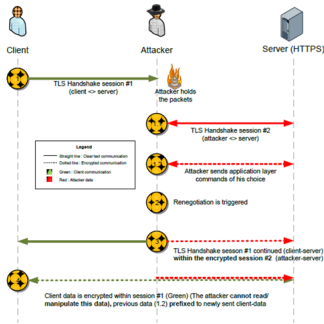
Client

Attacker

Server (HTTPS)

TLS Handshake session #1 (client <> server)

Attacker holds the packets

TLS Handshake session #2 (attacker <> server)

Legend

Straight line : Clear-text communication

Dotted line : Encrypted communication

Green : Client communication

Red : Attacker data

Attacker sends application layer commands of his choice

Renegotiation is triggered

TLS Handshake session #1 continued (client-server) within the encrypted session #2 (attacker-server)

Client data is encrypted within session #1 (Green) (The attacker cannot read/ manipulate this data), previous data (1.2) prefixed to newly sent client-data